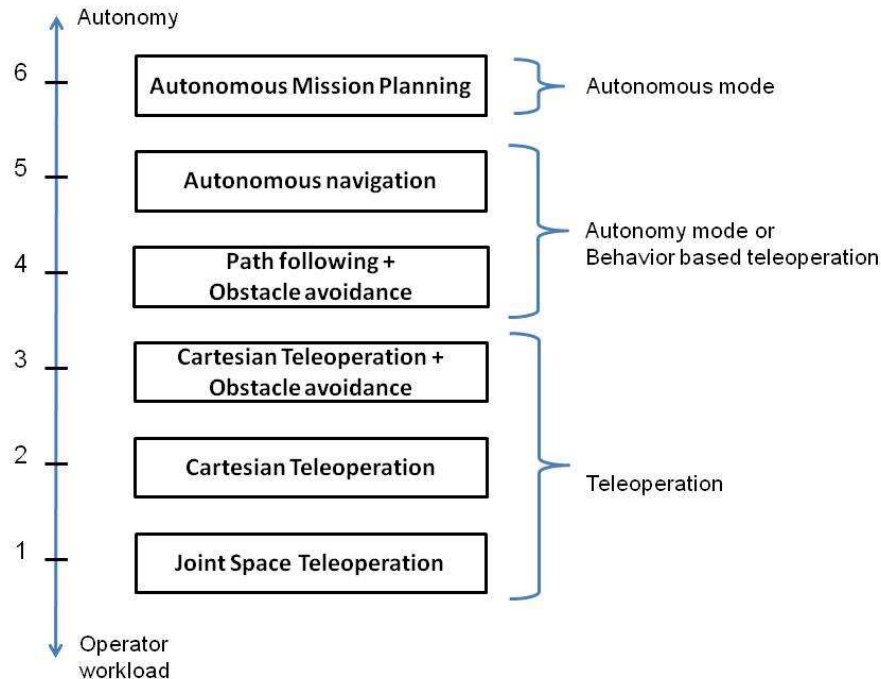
Autonomy

6

Autonomous Mission Planning

Autonomous mode

5

Autonomous navigation

Autonomy mode or Behavior based teleoperation

4

Path following + Obstacle avoidance

3

Cartesian Teleoperation + Obstacle avoidance

2

Cartesian Teleoperation

Teleoperation

1

Joint Space Teleoperation

Operator workload